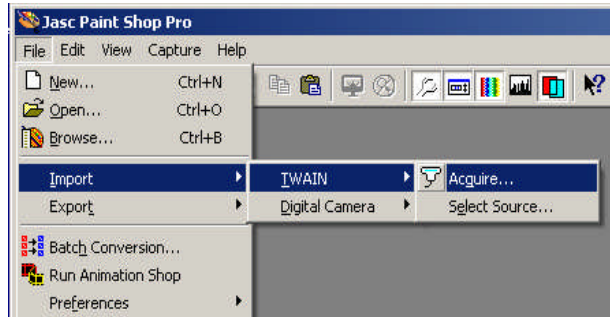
Jasc Paint Shop Pro

File Edit View Capture Help

New... Ctrl+N
Open... Ctrl+O
Browse... Ctrl+B
Import
Export
Batch Conversion...
Run Animation Shop
Preferences

TWAIN
Digital Camera

Acquire...
Select Source...